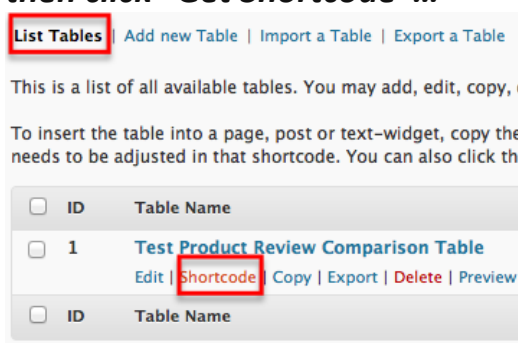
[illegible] click "Get shortcode" ...

List Tables | Add new Table | Import a Table | Export a Table

This is a list of all available tables. You may add, edit, copy, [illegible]

To insert the table into a page, post or text-widget, copy the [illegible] needs to be adjusted in that shortcode. You can also click th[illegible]

| | ID | Table Name |
|---|---|---|
| ☐ | 1 | Test Product Review Comparison Table<br>Edit \| Shortcode \| Copy \| Export \| Delete \| Preview |
| ☐ | ID | Table Name |